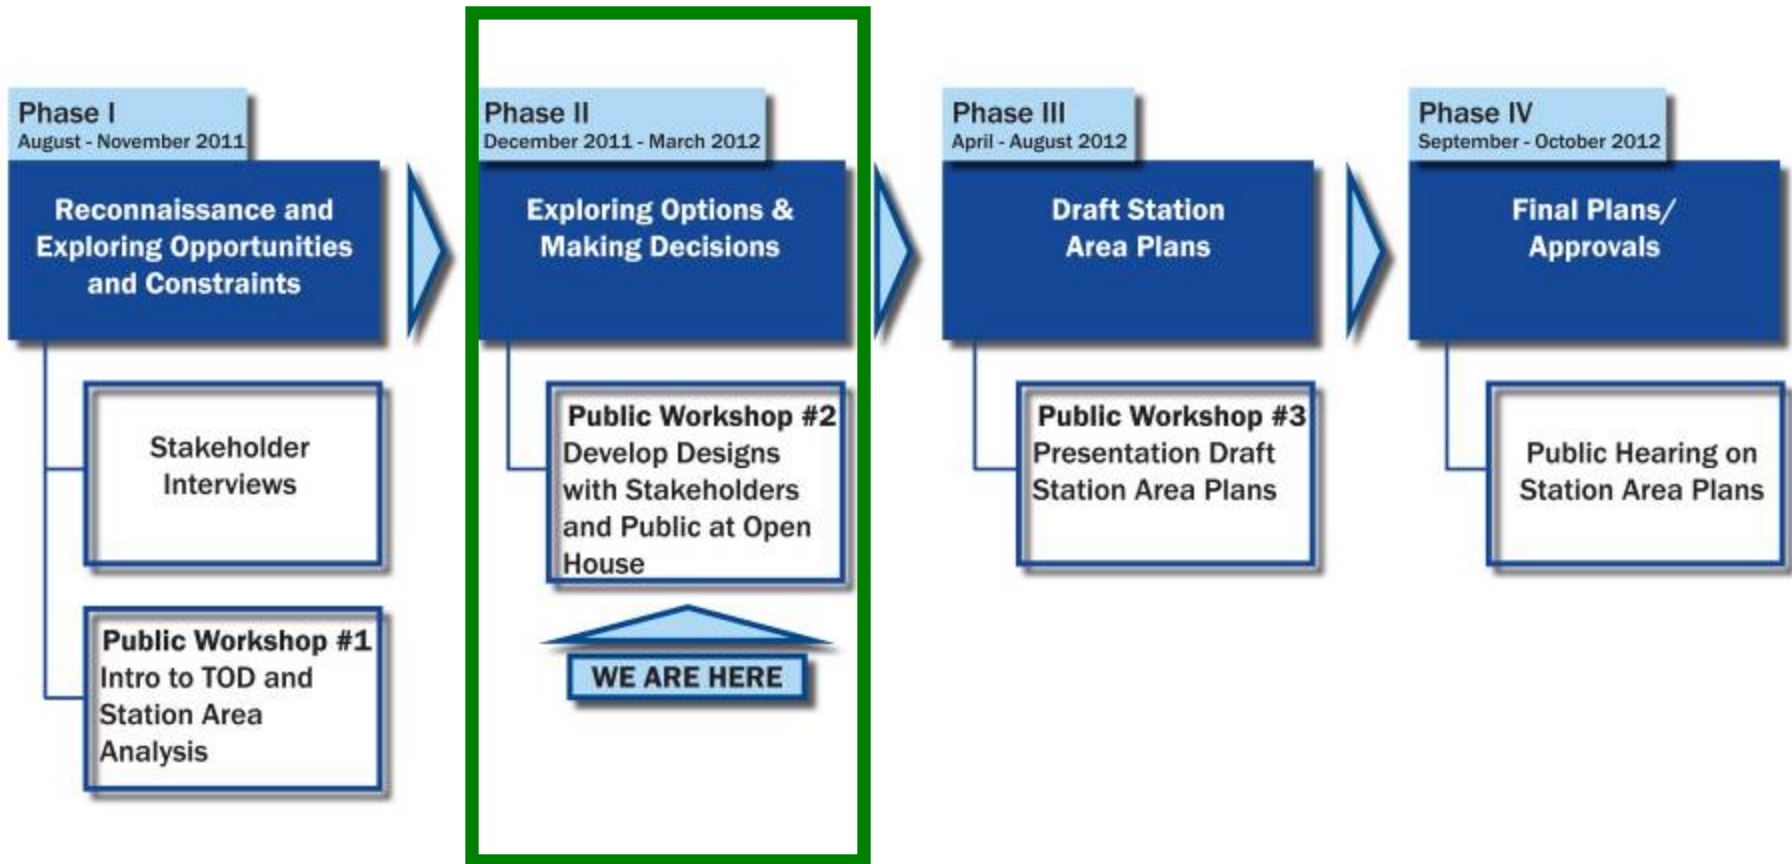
Phase I
August - November 2011

Reconnaissance and Exploring Opportunities and Constraints

Stakeholder Interviews

Public Workshop #1
Intro to TOD and Station Area Analysis

Phase II
December 2011 - March 2012

Exploring Options & Making Decisions

Public Workshop #2
Develop Designs with Stakeholders and Public at Open House

WE ARE HERE

Phase III
April - August 2012

Draft Station Area Plans

Public Workshop #3
Presentation Draft Station Area Plans

Phase IV
September - October 2012

Final Plans/ Approvals

Public Hearing on Station Area Plans